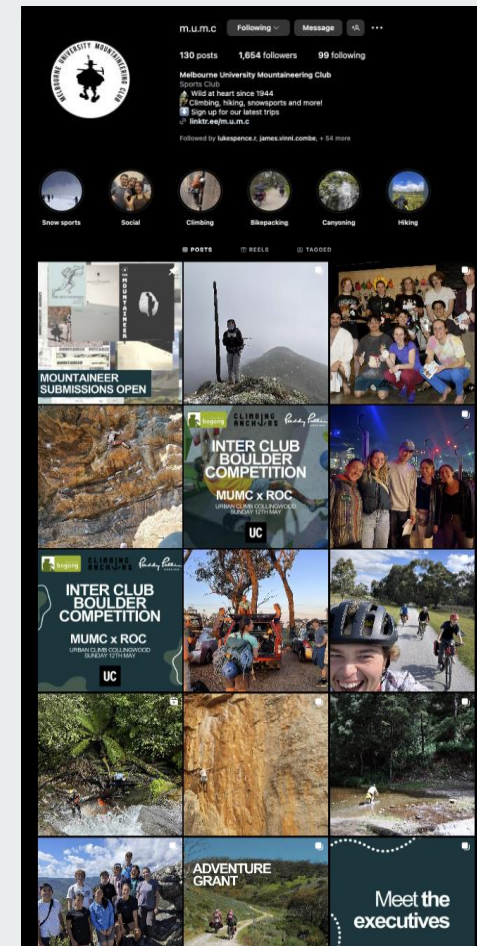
m.u.m.c Following Message ···

130 posts 1,654 followers 99 following

Melbourne University Mountaineering Club
Sports Club
Wild at heart since 1944
Climbing, hiking, snowsports and more!
Sign up for our latest trips
linktr.ee/m.u.m.c

Followed by lukespence.r, james.vinni.combe, + 54 more

MELBOURNE UNIVERSITY MOUNTAINEERING CLUB

Snow sports Social Climbing Bikepacking Canyoning Hiking

POSTS REELS TAGGED

MOUNTAINEER

MOUNTAINEER SUBMISSIONS OPEN

bogong CLIMBING ANCHORS Paddy Pallin

INTER CLUB BOULDER COMPETITION

MUMC x ROC

URBAN CLIMB COLLINGWOOD SUNDAY 12TH MAY

UC

bogong CLIMBING ANCHORS Paddy Pallin

INTER CLUB BOULDER COMPETITION

MUMC x ROC

URBAN CLIMB COLLINGWOOD SUNDAY 12TH MAY

UC

ADVENTURE GRANT

Meet the executives